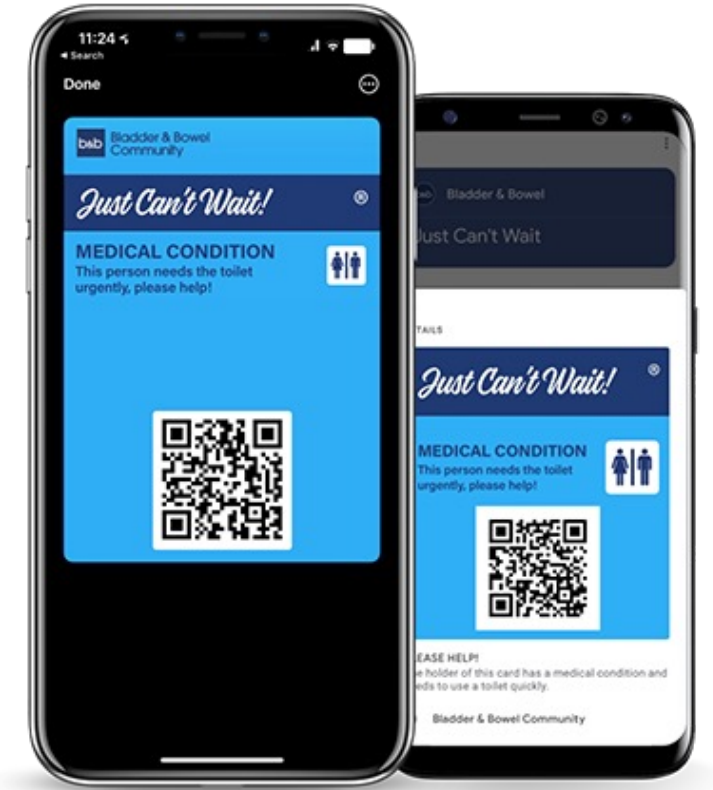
11:24
◂ Search

Done

b&b Bladder & Bowel Community

Just Can't Wait! ®

MEDICAL CONDITION
This person needs the toilet urgently, please help!

b&b Bladder & Bowel

Just Can't Wait

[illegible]TAILS

Just Can't Wait! ®

MEDICAL CONDITION
This person needs the toilet urgently, please help!

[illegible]EASE HELP!
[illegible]e holder of this card has a medical condition and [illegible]eds to use a toilet quickly.

Bladder & Bowel Community